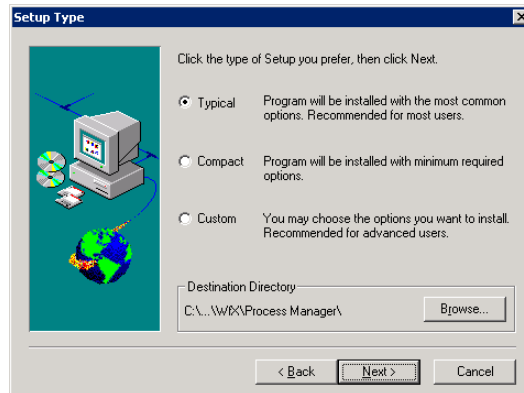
Setup Type

Click the type of Setup you prefer, then click Next.

Typical Program will be installed with the most common options. Recommended for most users.

Compact Program will be installed with minimum required options.

Custom You may choose the options you want to install. Recommended for advanced users.

Destination Directory
C:\...\WX\Process Manager\

Browse...

< Back

Next >

Cancel